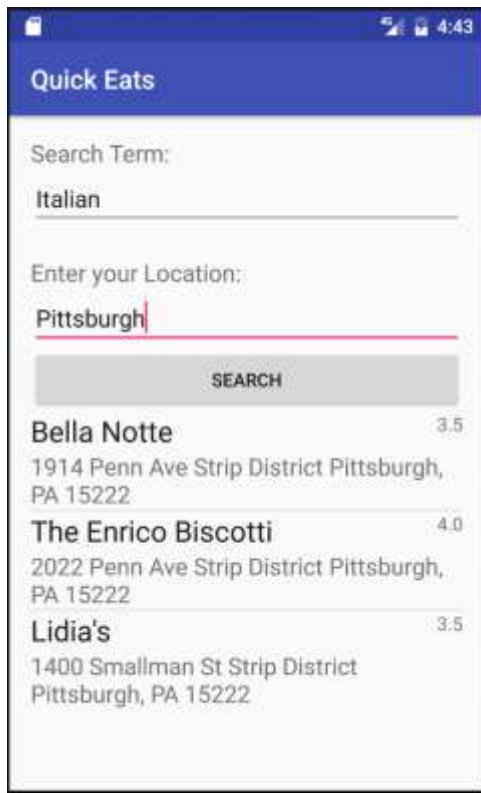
4:43

Quick Eats

Search Term:

Italian

Enter your Location:

Pittsburgh

SEARCH

Bella Notte
3.5
1914 Penn Ave Strip District Pittsburgh, PA 15222

The Enrico Biscotti
4.0
2022 Penn Ave Strip District Pittsburgh, PA 15222

Lidia's
3.5
1400 Smallman St Strip District Pittsburgh, PA 15222